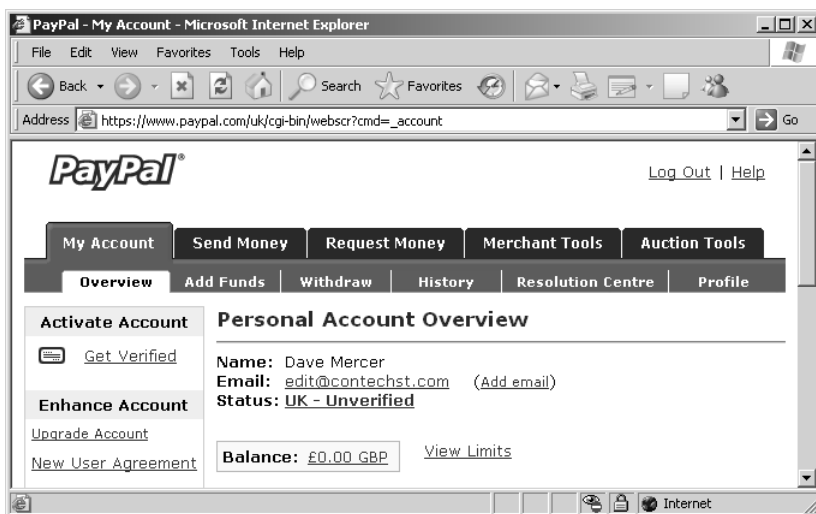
PayPal - My Account - Microsoft Internet Explorer

File Edit View Favorites Tools Help

Back Search Favorites

Address https://www.paypal.com/uk/cgi-bin/webscr?cmd=_account Go

PayPal®

Log Out | Help

My Account | Send Money | Request Money | Merchant Tools | Auction Tools

Overview | Add Funds | Withdraw | History | Resolution Centre | Profile

Activate Account

Get Verified

Enhance Account

Upgrade Account

New User Agreement

Personal Account Overview

Name: Dave Mercer
Email: edit@contechst.com (Add email)
Status: UK - Unverified

Balance: £0.00 GBP

View Limits

Internet